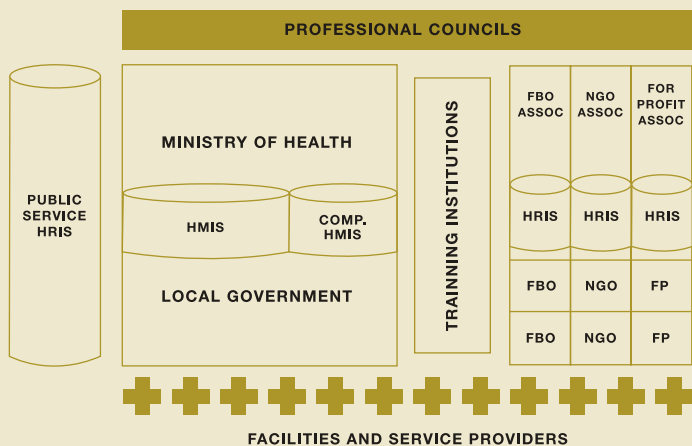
PROFESSIONAL COUNCILS

PUBLIC SERVICE HRIS

MINISTRY OF HEALTH

HMIS

COMP. HMIS

LOCAL GOVERNMENT

TRAINNING INSTITUTIONS

FBO ASSOC

NGO ASSOC

FOR PROFIT ASSOC

HRIS

HRIS

HRIS

FBO

NGO

FP

FBO

NGO

FP

FACILITIES AND SERVICE PROVIDERS